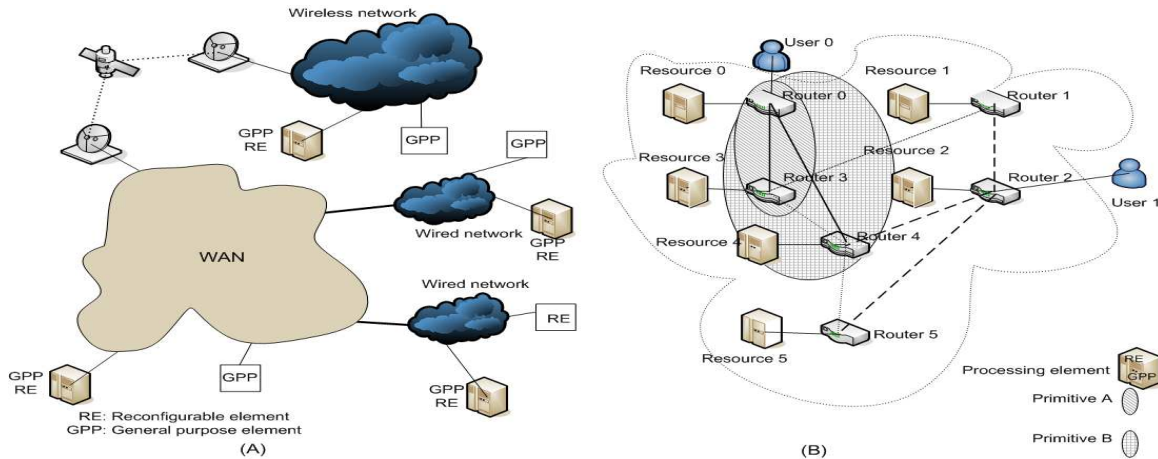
Wireless network

GPP
RE

GPP

GPP

Wired network

GPP
RE

WAN

Wired network

RE

GPP
RE

GPP

GPP
RE

RE: Reconfigurable element
GPP: General purpose element

(A)

User 0

Resource 0

Router 0

Resource 1

Router 1

Resource 3

Router 3

Resource 2

Router 2

User 1

Resource 4

Router 4

Resource 5

Router 5

Processing element

RE
GPP

Primitive A

Primitive B

(B)